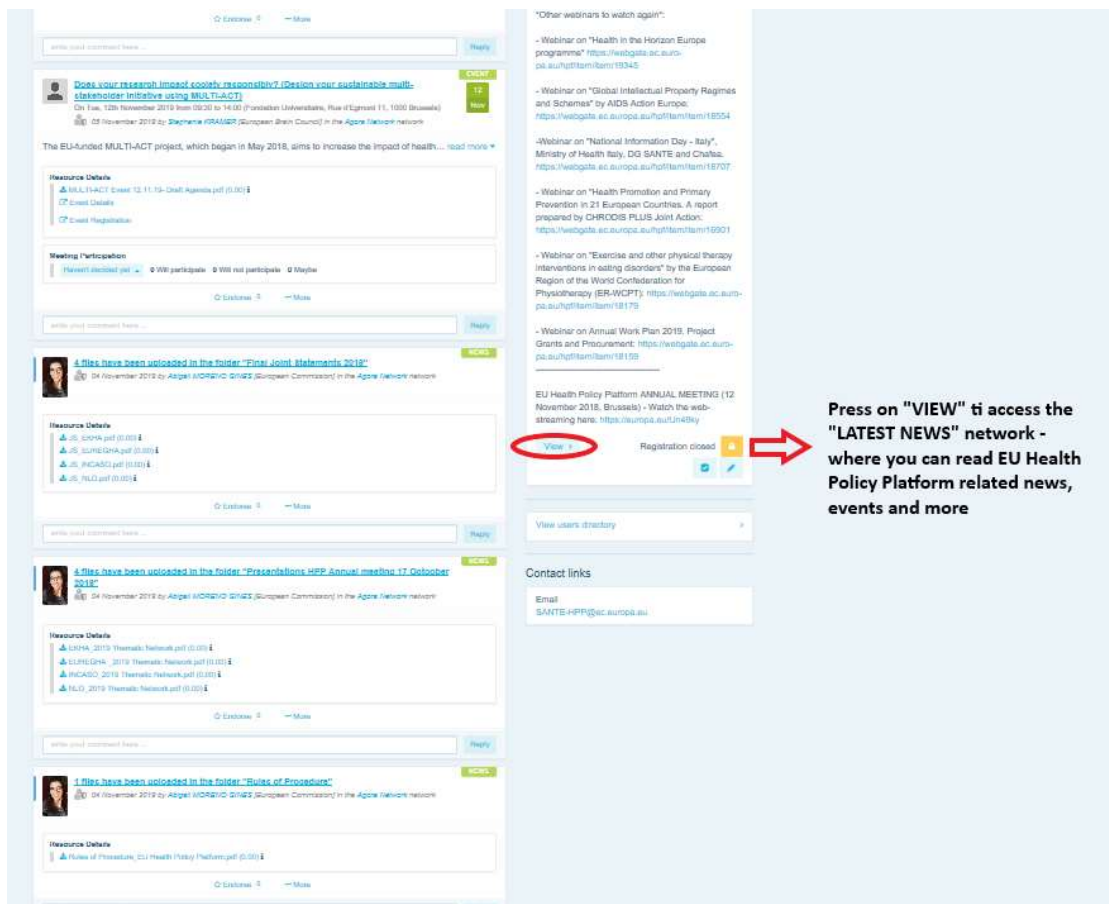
Endorse 0 — More

write your comment here ... Reply

EVENT

Does your research impact society responsibly? (Design your sustainable multi-stakeholder initiative using MULTI-ACT)

12 Nov

On Tue, 12th November 2019 from 09:30 to 14:00 (Fondation Universitaire, Rue d'Egmont 11, 1000 Brussels)

05 November 2019 by Stephanie KRAMER (European Brain Council) in the Agora Network network

The EU-funded MULTI-ACT project, which began in May 2018, aims to increase the impact of health... read more

Resource Details
MULTI-ACT Event 12.11.19- Draft Agenda.pdf (0.00)
Event Details
Event Registration

Meeting Participation
Haven't decided yet 0 Will participate 0 Will not participate 0 Maybe

Endorse 0 — More

write your comment here ... Reply

NEWS

4 files have been uploaded in the folder "Final Joint Statements 2019"

04 November 2019 by Abigail MORENO GINES (European Commission) in the Agora Network network

Resource Details
JS_EKHA.pdf (0.00)
JS_EUREGHA.pdf (0.00)
JS_INCASO.pdf (0.00)
JS_NLO.pdf (0.00)

Endorse 0 — More

write your comment here ... Reply

NEWS

4 files have been uploaded in the folder "Presentations HPP Annual meeting 17 October 2019"

04 November 2019 by Abigail MORENO GINES (European Commission) in the Agora Network network

Resource Details
EKHA_2019 Thematic Network.pdf (0.00)
EUREGHA _2019 Thematic Network.pdf (0.00)
INCASO_2019 Thematic Network.pdf (0.00)
NLO_2019 Thematic Network.pdf (0.00)

Endorse 0 — More

write your comment here ... Reply

NEWS

1 files have been uploaded in the folder "Rules of Procedure"

04 November 2019 by Abigail MORENO GINES (European Commission) in the Agora Network network

Resource Details
Rules of Procedure_EU Health Policy Platform.pdf (0.00)

Endorse 0 — More

"Other webinars to watch again":

- Webinar on "Health in the Horizon Europe programme" https://webgate.ec.europa.eu/hpf/item/item/19345

- Webinar on "Global Intellectual Property Regimes and Schemes" by AIDS Action Europe: https://webgate.ec.europa.eu/hpf/item/item/18554

-Webinar on "National Information Day - Italy", Ministry of Health Italy, DG SANTE and Chafea. https://webgate.ec.europa.eu/hpf/item/item/18707

- Webinar on "Health Promotion and Primary Prevention in 21 European Countries. A report prepared by CHRODIS PLUS Joint Action: https://webgate.ec.europa.eu/hpf/item/item/18901

- Webinar on "Exercise and other physical therapy interventions in eating disorders" by the European Region of the World Confederation for Physiotherapy (ER-WCPT): https://webgate.ec.europa.eu/hpf/item/item/18179

- Webinar on Annual Work Plan 2019, Project Grants and Procurement: https://webgate.ec.europa.eu/hpf/item/item/18159

EU Health Policy Platform ANNUAL MEETING (12 November 2018, Brussels) - Watch the web-streaming here: https://europa.eu/!Un49ky

View

Registration closed

View users directory

Contact links

Email
SANTE-HPP@ec.europa.eu

Press on "VIEW" ti access the "LATEST NEWS" network - where you can read EU Health Policy Platform related news, events and more